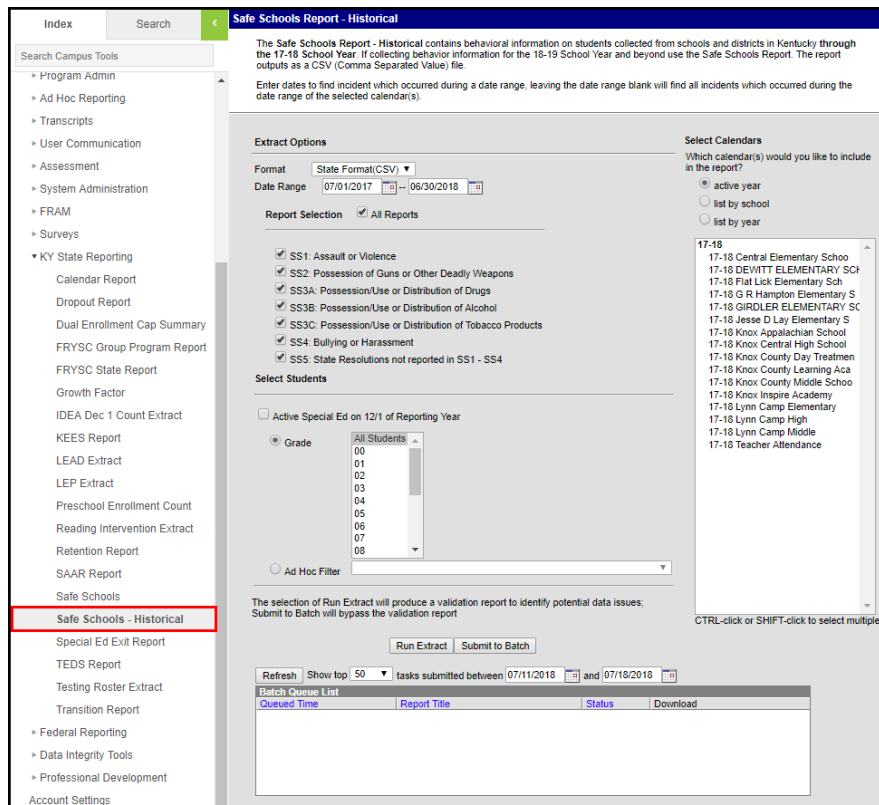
Index
Search
Search Campus Tools
▸ Program Admin
▸ Ad Hoc Reporting
▸ Transcripts
▸ User Communication
▸ Assessment
▸ System Administration
▸ FRAM
▸ Surveys
▾ KY State Reporting
Calendar Report
Dropout Report
Dual Enrollment Cap Summary
FRYSC Group Program Report
FRYSC State Report
Growth Factor
IDEA Dec 1 Count Extract
KEES Report
LEAD Extract
LEP Extract
Preschool Enrollment Count
Reading Intervention Extract
Retention Report
SAAR Report
Safe Schools
Safe Schools - Historical
Special Ed Exit Report
TEDS Report
Testing Roster Extract
Transition Report
▸ Federal Reporting
▸ Data Integrity Tools
▸ Professional Development
Account Settings

Safe Schools Report - Historical

The Safe Schools Report - Historical contains behavioral information on students collected from schools and districts in Kentucky through the 17-18 School Year. If collecting behavior information for the 18-19 School Year and beyond use the Safe Schools Report. The report outputs as a CSV (Comma Separated Value) file.

Enter dates to find incident which occurred during a date range, leaving the date range blank will find all incidents which occurred during the date range of the selected calendar(s).

Extract Options
Format State Format(CSV)
Date Range 07/01/2017 -- 06/30/2018
Report Selection All Reports
SS1: Assault or Violence
SS2: Possession of Guns or Other Deadly Weapons
SS3A: Possession/Use or Distribution of Drugs
SS3B: Possession/Use or Distribution of Alcohol
SS3C: Possession/Use or Distribution of Tobacco Products
SS4: Bullying or Harassment
SS5: State Resolutions not reported in SS1 - SS4
Select Students
Active Special Ed on 12/1 of Reporting Year
Grade
All Students
00
01
02
03
04
05
06
07
08
Ad Hoc Filter

The selection of Run Extract will produce a validation report to identify potential data issues; Submit to Batch will bypass the validation report

Run Extract Submit to Batch

Select Calendars
Which calendar(s) would you like to include in the report?
active year
list by school
list by year
17-18
17-18 Central Elementary Schoo
17-18 DEWITT ELEMENTARY SCH
17-18 Flat Lick Elementary Sch
17-18 G R Hampton Elementary S
17-18 GIRDLER ELEMENTARY SC
17-18 Jesse D Lay Elementary S
17-18 Knox Appalachian School
17-18 Knox Central High School
17-18 Knox County Day Treatmen
17-18 Knox County Learning Aca
17-18 Knox County Middle Schoo
17-18 Knox Inspire Academy
17-18 Lynn Camp Elementary
17-18 Lynn Camp High
17-18 Lynn Camp Middle
17-18 Teacher Attendance
CTRL-click or SHIFT-click to select multiple

Refresh Show top 50 tasks submitted between 07/11/2018 and 07/18/2018
Batch Queue List
| Queued Time | Report Title | Status | Download |
|---|---|---|---|